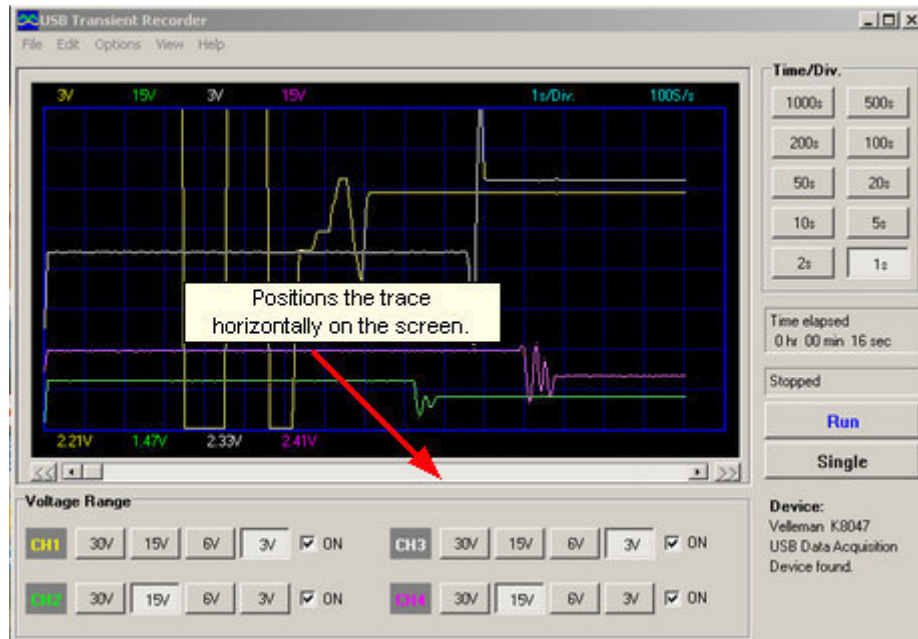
USB Transient Recorder

File Edit Options View Help

3V 15V 3V 15V 1s/Div. 100S/s

Positions the trace horizontally on the screen.

2.21V 1.47V 2.33V 2.41V

Time/Div.

1000s 500s
200s 100s
50s 20s
10s 5s
2s 1s

Time elapsed
0 hr 00 min 16 sec

Stopped

Run

Single

Voltage Range

CH1 30V 15V 6V 3V ON
CH2 30V 15V 6V 3V ON
CH3 30V 15V 6V 3V ON
CH4 30V 15V 6V 3V ON

Device:
Velleman K8047
USB Data Acquisition
Device found.